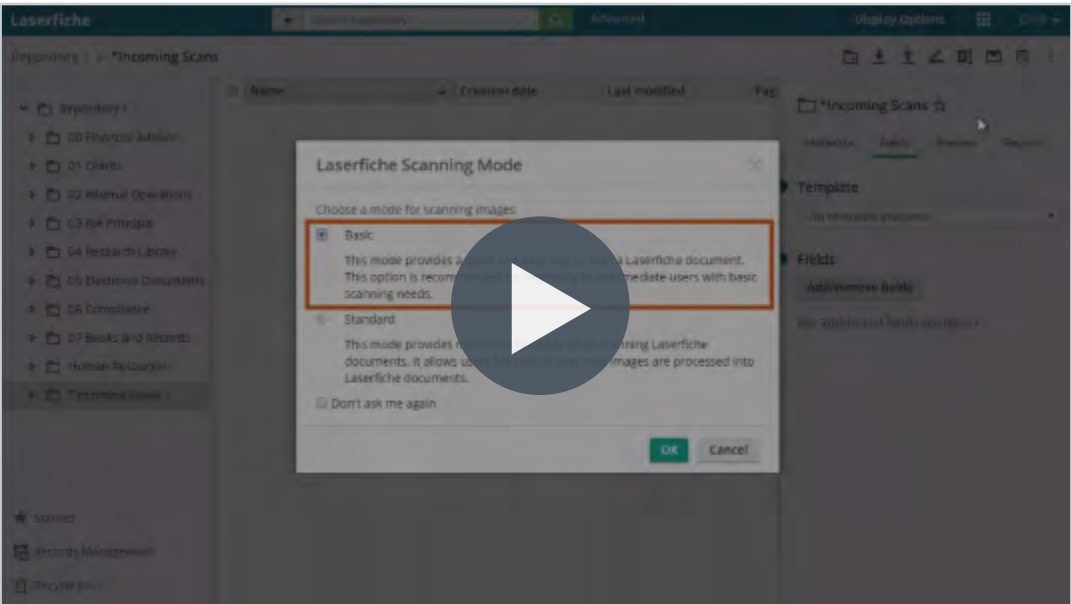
Laserfiche

Search Repository

Advanced

Display Options

Repository > *Incoming Scans

Name

Creation date

Last modified

Pag

Repository

00 Financial Advisors

01 Clients

02 Internal Operations

03 RIA Principal

04 Research Library

05 Electronic Documents

06 Compliance

07 Books and Records

Human Resources

*Incoming Scans

Starred

Records Management

Recycle Bin

*Incoming Scans ☆

Metadata

Fields

Template

No template assigned

Fields

Add/remove fields

No additional fields assigned

Laserfiche Scanning Mode

Choose a mode for scanning images

Basic

This mode provides a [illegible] way to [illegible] a Laserfiche document. This option is recom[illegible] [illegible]mediate users with basic scanning needs.

Standard

This mode provides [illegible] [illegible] Laserfiche documents. It allows us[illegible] images are processed into Laserfiche documents.

Don't ask me again

OK

Cancel